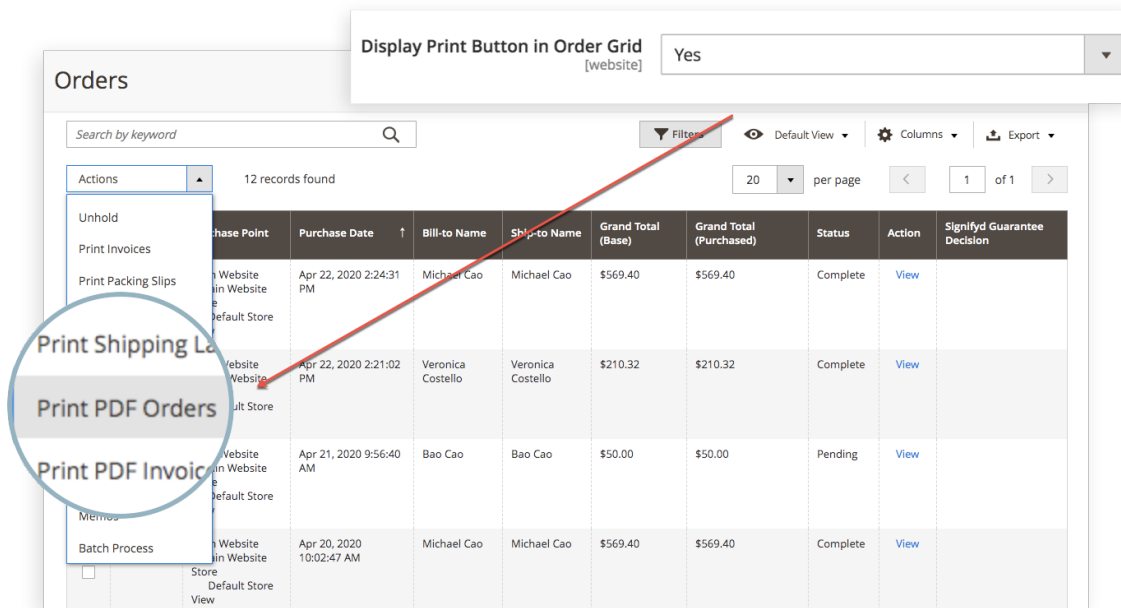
Display Print Button in Order Grid
[website]

Yes

Orders

Search by keyword

Filters

Default View

Columns

Export

Actions

12 records found

20

per page

1

of 1

Unhold

Print Invoices

Print Packing Slips

Print Shipping La

Print PDF Orders

Print PDF Invoic

Memos

Batch Process

| | chase Point | Purchase Date | Bill-to Name | Ship-to Name | Grand Total (Base) | Grand Total (Purchased) | Status | Action | Signifyd Guarantee Decision |
|---|---|---|---|---|---|---|---|---|---|
| | n Website in Website e Default Store | Apr 22, 2020 2:24:31 PM | Michael Cao | Michael Cao | $569.40 | $569.40 | Complete | View | |
| | Website Website ult Store | Apr 22, 2020 2:21:02 PM | Veronica Costello | Veronica Costello | $210.32 | $210.32 | Complete | View | |
| | Website in Website e Default Store | Apr 21, 2020 9:56:40 AM | Bao Cao | Bao Cao | $50.00 | $50.00 | Pending | View | |
| | n Website in Website Store Default Store View | Apr 20, 2020 10:02:47 AM | Michael Cao | Michael Cao | $569.40 | $569.40 | Complete | View | |